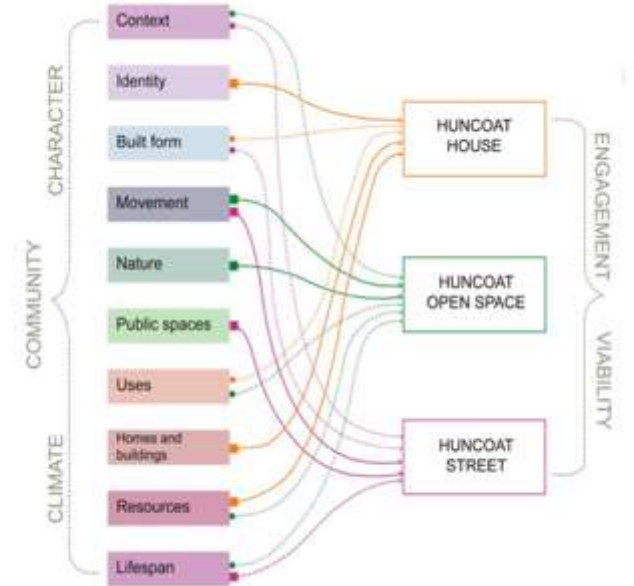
CHARACTER

COMMUNITY

CLIMATE

Context

Identity

Built form

Movement

Nature

Public spaces

Uses

Homes and buildings

Resources

Lifespan

HUNCOAT HOUSE

HUNCOAT OPEN SPACE

HUNCOAT STREET

ENGAGEMENT

VIABILITY